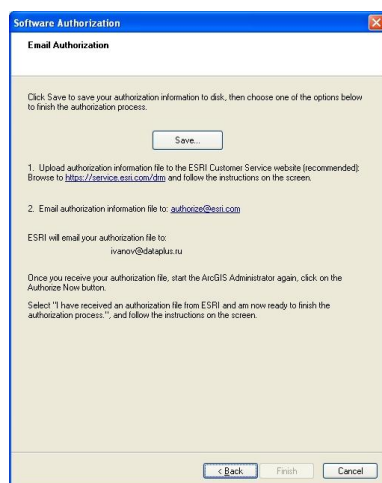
Software Authorization

Email Authorization

Click Save to save your authorization information to disk, then choose one of the options below to finish the authorization process.

Save...

1. Upload authorization information file to the ESRI Customer Service website (recommended): Browse to https://service.esri.com/drm and follow the instructions on the screen.

2. Email authorization information file to: authorize@esri.com

ESRI will email your authorization file to:
ivanov@dataplus.ru

Once you receive your authorization file, start the ArcGIS Administrator again, click on the Authorize Now button.

Select "I have received an authorization file from ESRI and am now ready to finish the authorization process.", and follow the instructions on the screen.

< Back | Finish | Cancel